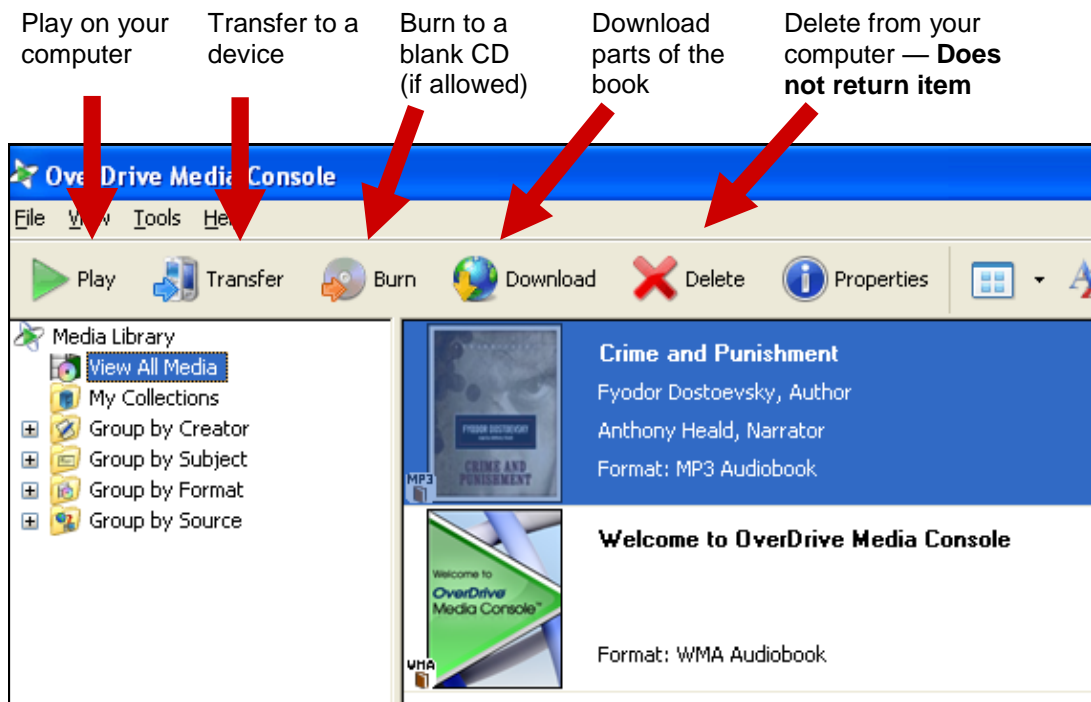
Play on your computer

Transfer to a device

Burn to a blank CD (if allowed)

Download parts of the book

Delete from your computer — **Does not return item**

OverDrive Media Console

File View Tools Help

Play Transfer Burn Download Delete Properties

Media Library
View All Media
My Collections
Group by Creator
Group by Subject
Group by Format
Group by Source

FYODOR DOSTOEVSKY
CRIME AND PUNISHMENT
MP3

Crime and Punishment
Fyodor Dostoevsky, Author
Anthony Heald, Narrator
Format: MP3 Audiobook

Welcome to
OverDrive
Media Console™
WMA

Welcome to OverDrive Media Console

Format: WMA Audiobook